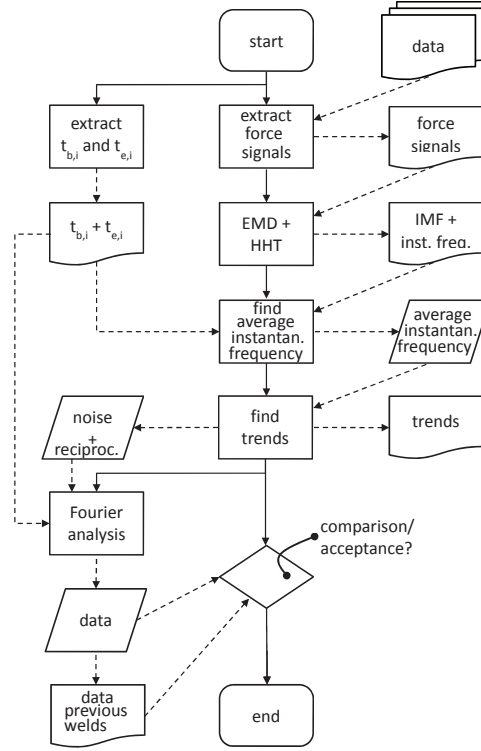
start

data

extract $t_{b,i}$ and $t_{e,i}$

extract force signals

force signals

$t_{b,i} + t_{e,i}$

EMD + HHT

IMF + inst. freq.

find average instantan. frequency

average instantan. frequency

noise + reciproc.

find trends

trends

Fourier analysis

comparison/ acceptance?

data

data previous welds

end